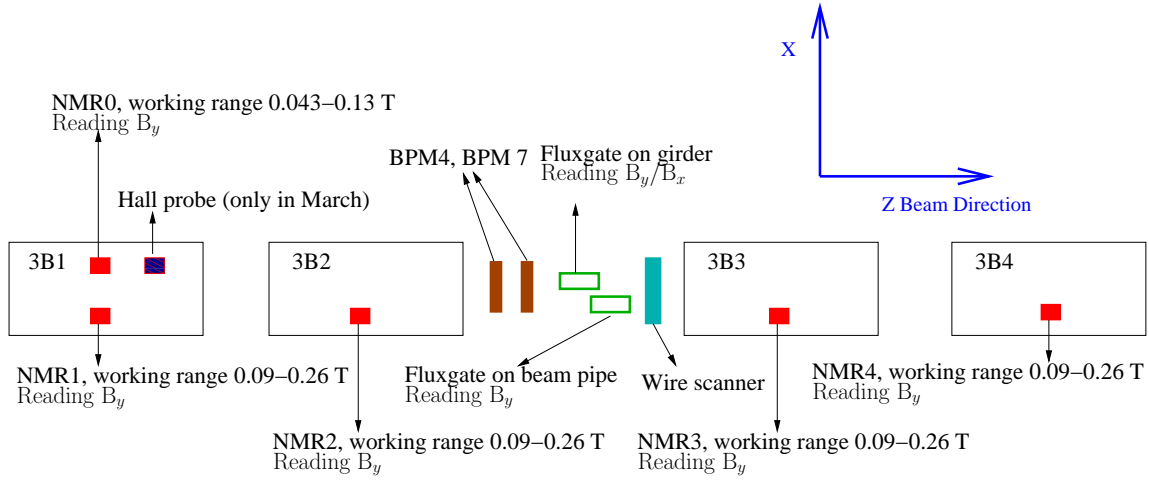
X

Z Beam Direction

NMR0, working range 0.043−0.13 T
Reading $B_y$

BPM4, BPM 7

Fluxgate on girder
Reading $B_y/B_x$

Hall probe (only in March)

3B1

3B2

3B3

3B4

NMR1, working range 0.09−0.26 T
Reading $B_y$

Fluxgate on beam pipe
Reading $B_y$

Wire scanner

NMR4, working range 0.09−0.26 T
Reading $B_y$

NMR2, working range 0.09−0.26 T
Reading $B_y$

NMR3, working range 0.09−0.26 T
Reading $B_y$